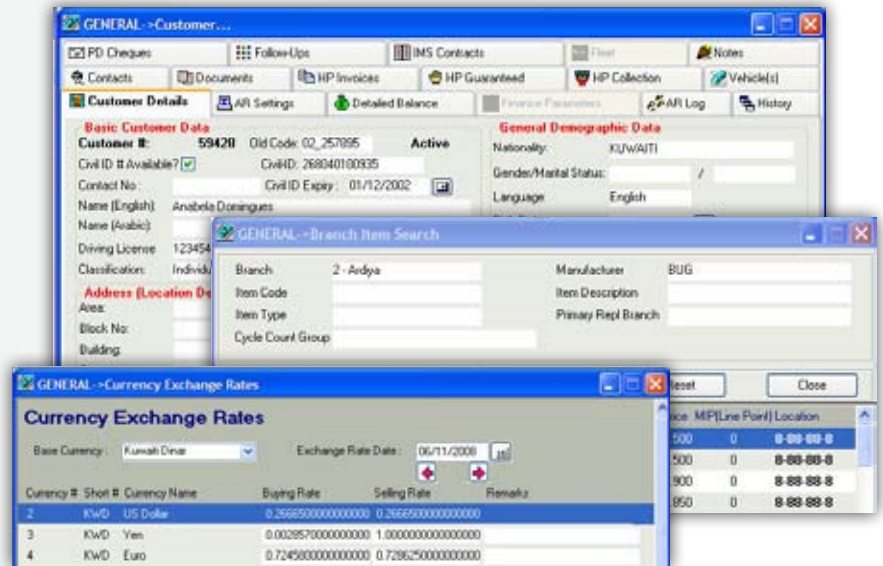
GENERAL->Customer...

PD Cheques | Follow-Ups | IMS Contracts | Fleet | Notes
Contacts | Documents | HP Invoices | HP Guaranteed | HP Collection | Vehicle(s)
Customer Details | AR Settings | Detailed Balance | Finance Parameters | AR Log | History

Basic Customer Data
Customer #: 59420 Old Code: 02_257895 Active
Civil ID # Available?
Civil ID: 268040100935
Contact No:
Civil ID Expiry: 01/12/2002
Name (English): Anabela Domingues
Name (Arabic):
Driving License 123454
Classification: Individu

Address (Location De
Area:
Block No:
Building:

General Demographic Data
Nationality: KUWAITI
Gender/Marital Status: /
Language English

GENERAL->Branch Item Search

Branch 2 - Ardiya
Item Code
Item Type
Cycle Count Group
Manufacturer BUG
Item Description
Primary Repl Branch

Reset
Close

ice MIP(Line Point) Location
500 0 8-88-88-8
500 0 8-88-88-8
900 0 8-88-88-8
850 0 8-88-88-8

GENERAL->Currency Exchange Rates

Currency Exchange Rates

Base Currency: Kuwaiti Dinar
Exchange Rate Date: 06/11/2008

| Currency # | Short # | Currency Name | Buying Rate | Selling Rate | Remarks |
|---|---|---|---|---|---|
| 2 | KWD | US Dollar | 0.266650000000000 | 0.266650000000000 | |
| 3 | KWD | Yen | 0.002857000000000 | 1.000000000000000 | |
| 4 | KWD | Euro | 0.724500000000000 | 0.728625000000000 | |